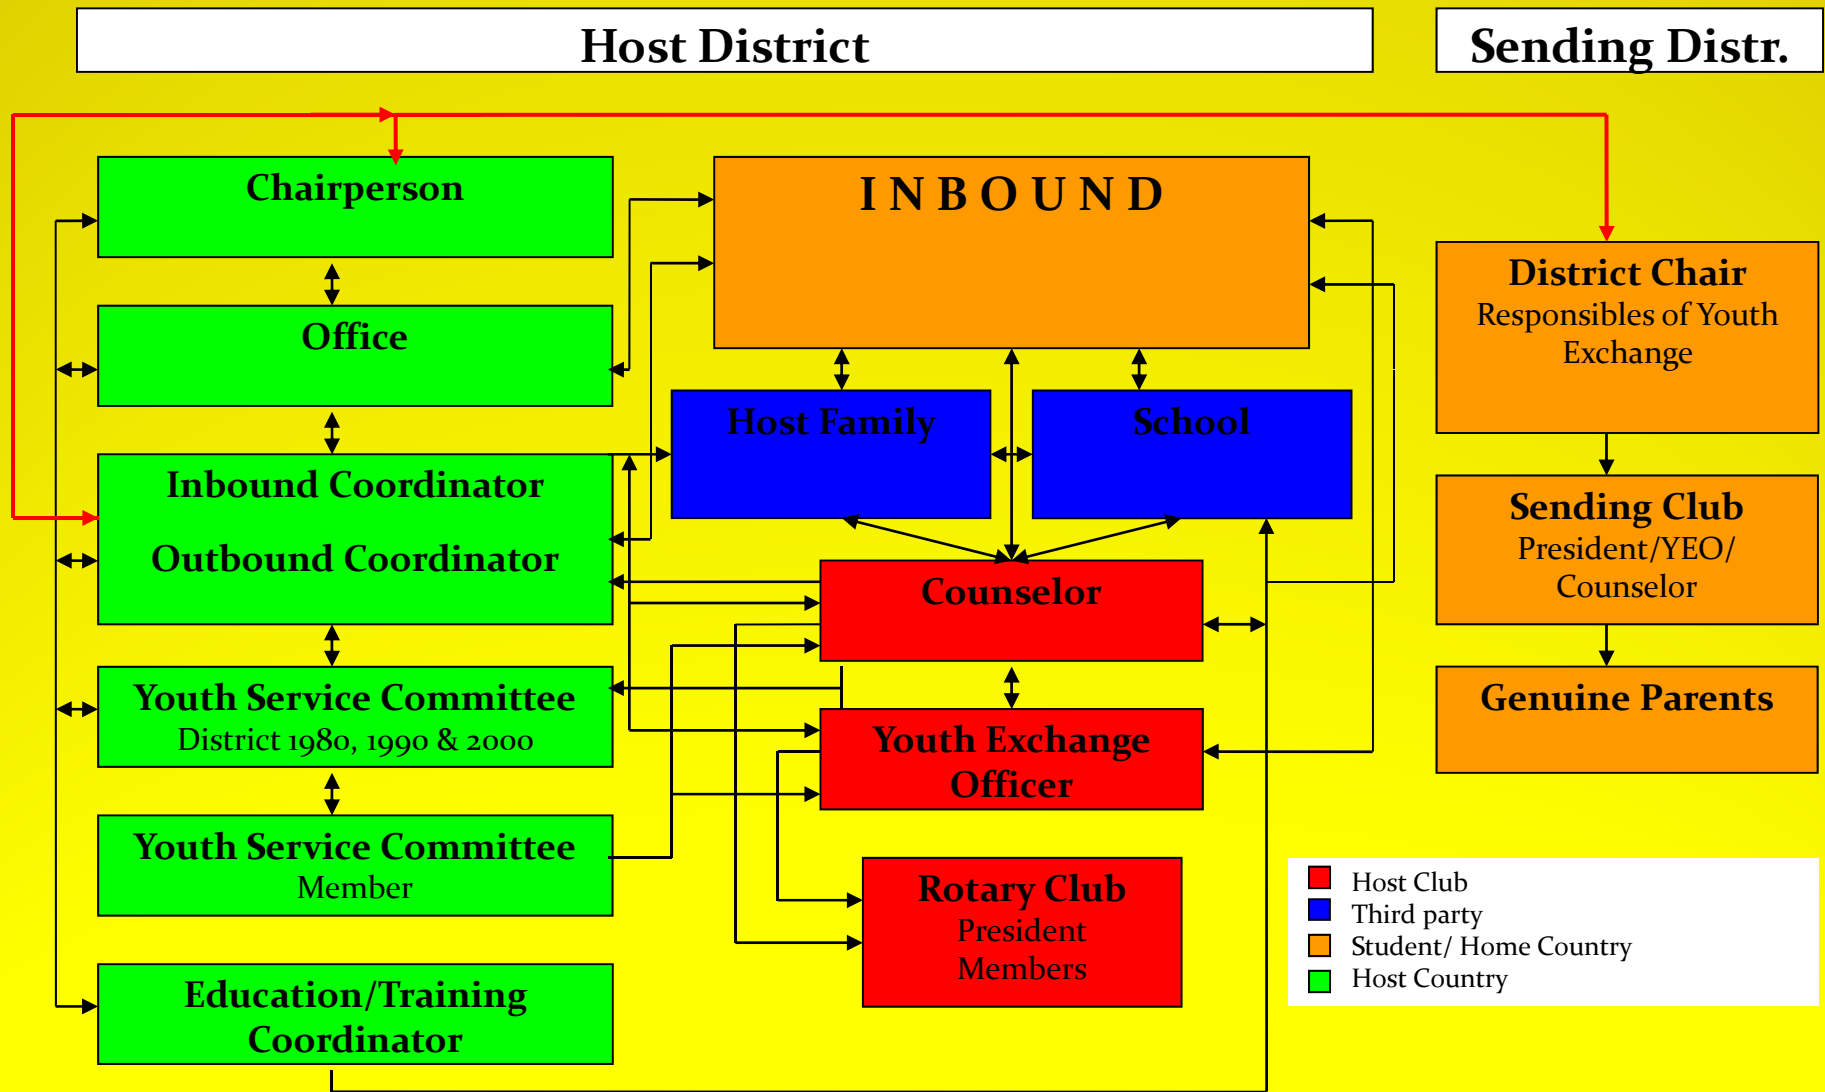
Host District

Sending Distr.

Chairperson

Office

Inbound Coordinator

Outbound Coordinator

Youth Service Committee
District 1980, 1990 & 2000

Youth Service Committee
Member

Education/Training Coordinator

INBOUND

Host Family

School

Counselor

Youth Exchange Officer

Rotary Club
President
Members

District Chair
Responsibles of Youth Exchange

Sending Club
President/YEO/ Counselor

Genuine Parents

Host Club
Third party
Student/ Home Country
Host Country